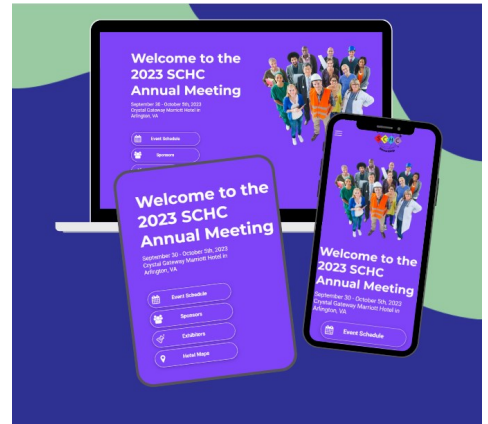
Welcome to the 2023 SCHC Annual Meeting

September 30 - October 5th, 2023 Crystal Gateway Marriott Hotel in Arlington, VA

Event Schedule

Sponsors

Welcome to the 2023 SCHC Annual Meeting

September 30 - October 5th, 2023 Crystal Gateway Marriott Hotel in Arlington, VA

Event Schedule

Sponsors

Exhibitors

Hotel Maps

Welcome to the 2023 SCHC Annual Meeting

September 30 - October 5th, 2023 Crystal Gateway Marriott Hotel in Arlington, VA

Event Schedule